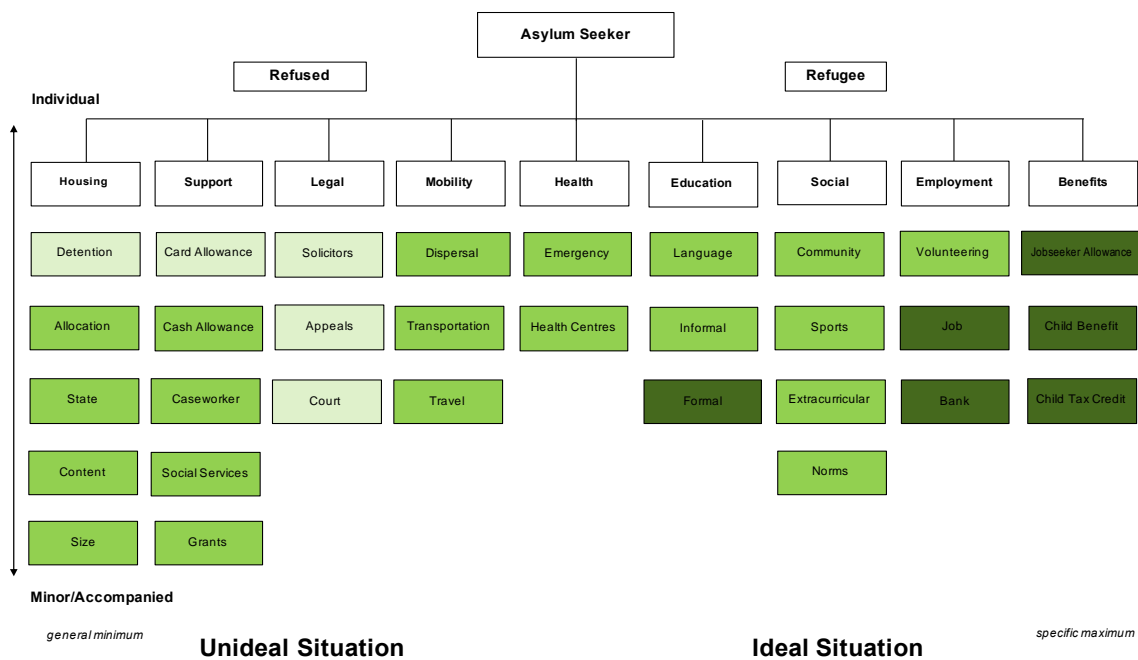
Asylum Seeker

Refused

Refugee

Individual

Housing
Detention
Allocation
State
Content
Size

Support
Card Allowance
Cash Allowance
Caseworker
Social Services
Grants

Legal
Solicitors
Appeals
Court

Mobility
Dispersal
Transportation
Travel

Health
Emergency
Health Centres

Education
Language
Informal
Formal

Social
Community
Sports
Extracurricular
Norms

Employment
Volunteering
Job
Bank

Benefits
Jobseeker Allowance
Child Benefit
Child Tax Credit

Minor/Accompanied

general minimum

Unideal Situation

Ideal Situation

specific maximum